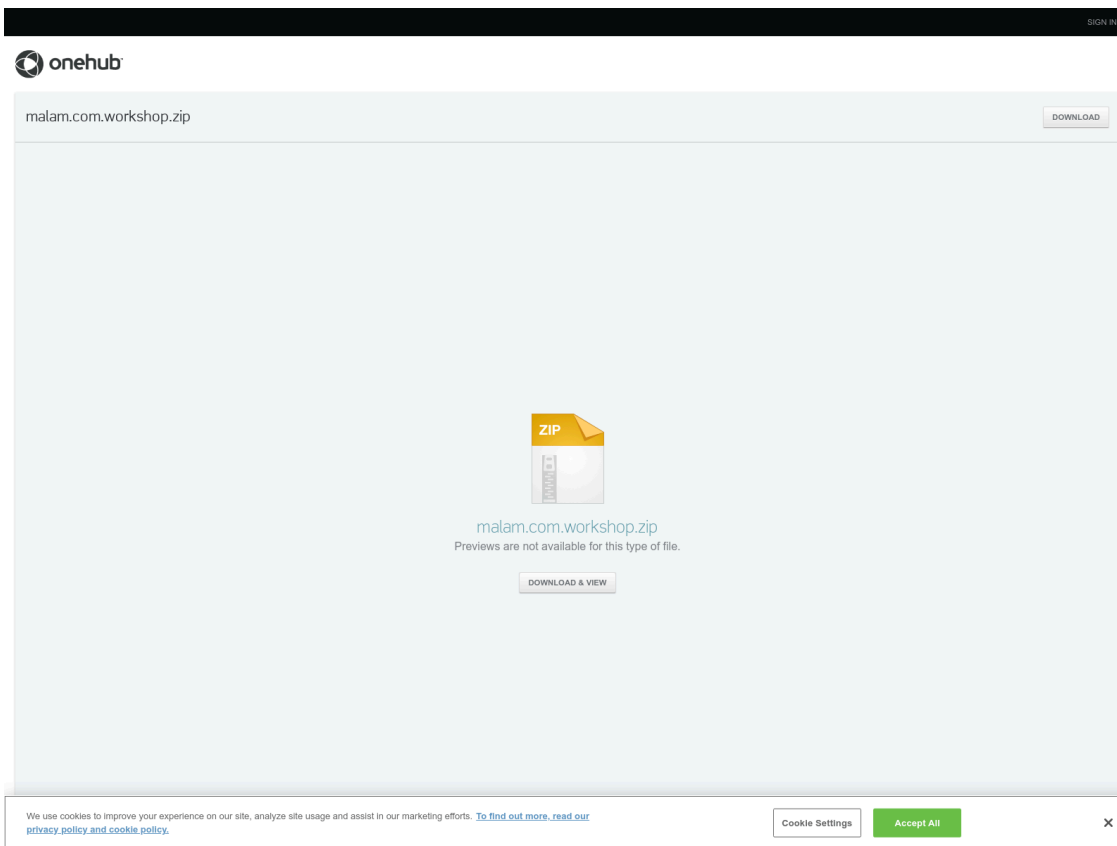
SIGN IN

onehub

malam.com.workshop.zip

DOWNLOAD

ZIP

malam.com.workshop.zip

Previews are not available for this type of file.

DOWNLOAD & VIEW

We use cookies to improve your experience on our site, analyze site usage and assist in our marketing efforts. To find out more, read our privacy policy and cookie policy.

Cookie Settings

Accept All

×